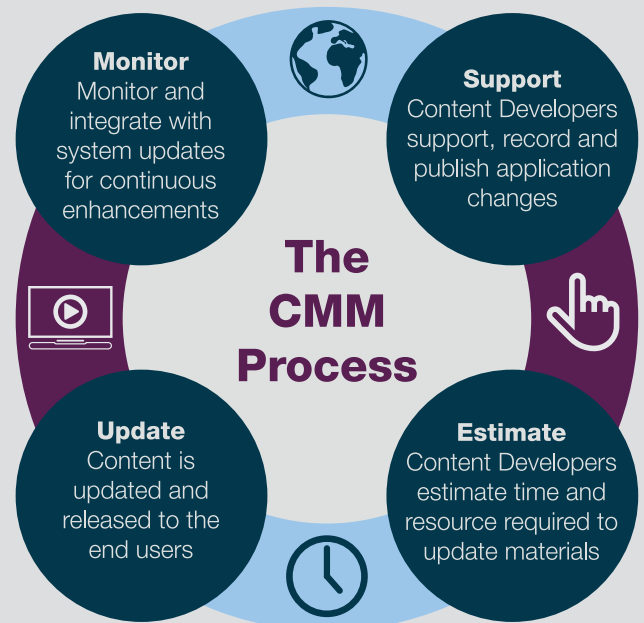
Monitor
Monitor and integrate with system updates for continuous enhancements

Support
Content Developers support, record and publish application changes

The CMM Process

Update
Content is updated and released to the end users

Estimate
Content Developers estimate time and resource required to update materials